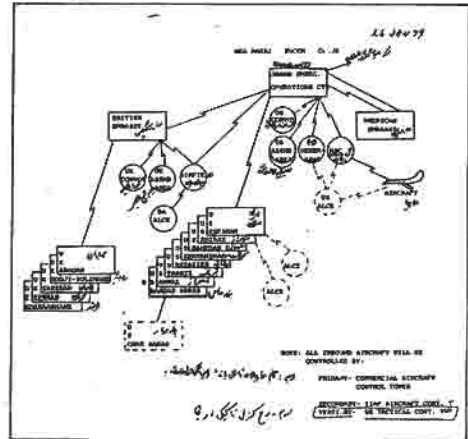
26 JAN 79

NEA DARAI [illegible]

GRAND SPEC.
OPERATIONS CT

BRITISH
EMBASSY

AMERICAN
EMBASSY

US
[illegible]

US
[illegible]

SIPTEC

US
ALCE

US
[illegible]

US
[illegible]

US
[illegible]

AIRCRAFT

US
ALCE

ALCE

ALCE

TEHRAN
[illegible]
SHIRAZ
KERMAN
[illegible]

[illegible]
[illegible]
TABRIZ
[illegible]
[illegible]

CHOB BAHAR

NOTE: ALL INBOUND AIRCRAFT WILL BE CONTROLLED BY:

PRIMARY- COMMERCIAL AIRCRAFT CONTROL TOWER

SECONDARY- IIAF AIRCRAFT CONT. T

TERTIARY- US TACTICAL CONT. TOP